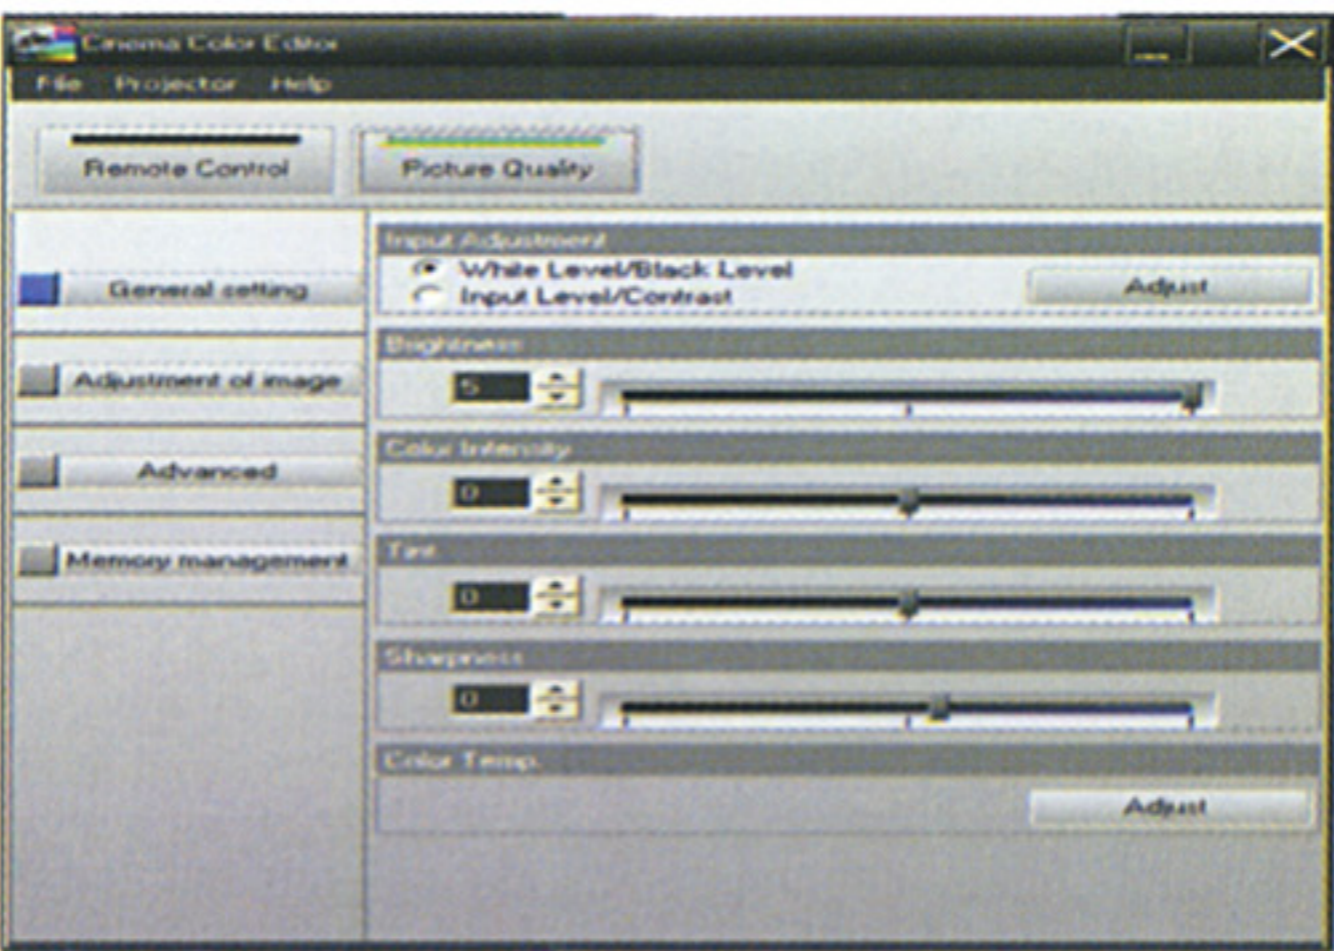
Cinema Color Editor
File Projector Help

Remote Control
Picture Quality

General setting
Adjustment of image
Advanced
Memory management

Input Adjustment
White Level/Black Level
Input Level/Contrast
Adjust

Brightness
5

Color Intensity
0

Tint
0

Sharpness
0

Color Temp.
Adjust